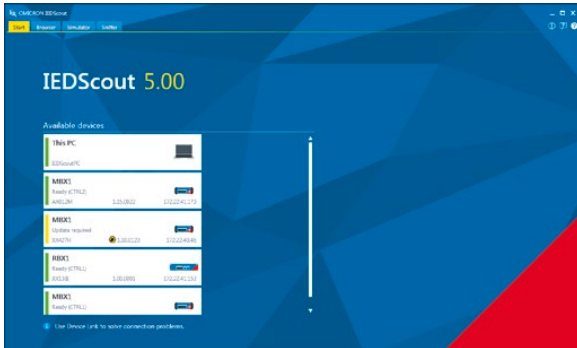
OMICRON IEDScout

Start Browser Simulator Sniffer

IEDScout 5.00

Available devices

This PC
IEDScoutPC

MBX1
Ready (CTRL2)
AA012M 1.23.0022 172.22.41.173

MBX1
Update required
EA427H 1.10.21.22 172.22.40.46

RBX1
Ready (CTRL1)
EA1338 1.20.0001 172.22.41.153

MBX1
Ready (CTRL1)

Use Device Link to solve connection problems.